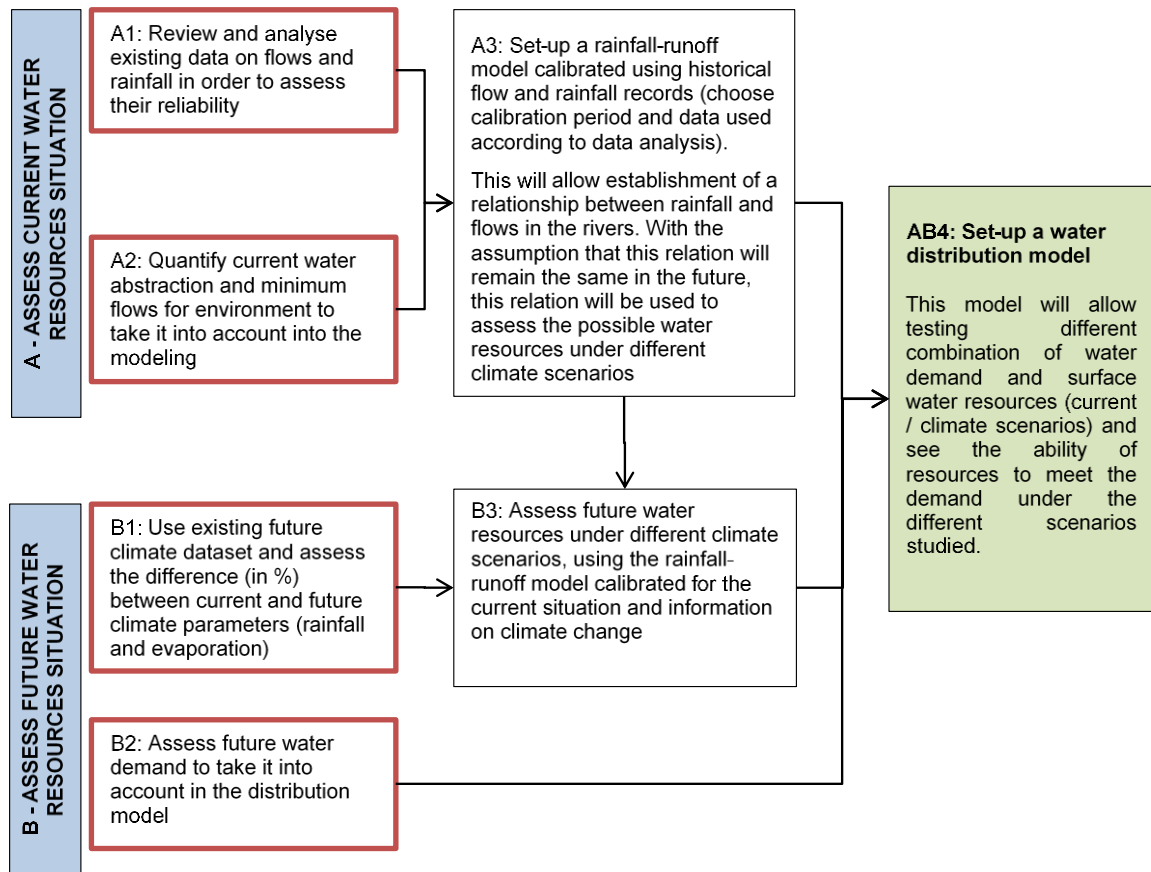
A - ASSESS CURRENT WATER RESOURCES SITUATION

A1: Review and analyse existing data on flows and rainfall in order to assess their reliability

A2: Quantify current water abstraction and minimum flows for environment to take it into account into the modeling

A3: Set-up a rainfall-runoff model calibrated using historical flow and rainfall records (choose calibration period and data used according to data analysis).

This will allow establishment of a relationship between rainfall and flows in the rivers. With the assumption that this relation will remain the same in the future, this relation will be used to assess the possible water resources under different climate scenarios

B - ASSESS FUTURE WATER RESOURCES SITUATION

B1: Use existing future climate dataset and assess the difference (in %) between current and future climate parameters (rainfall and evaporation)

B3: Assess future water resources under different climate scenarios, using the rainfall-runoff model calibrated for the current situation and information on climate change

B2: Assess future water demand to take it into account in the distribution model

AB4: Set-up a water distribution model

This model will allow testing different combination of water demand and surface water resources (current / climate scenarios) and see the ability of resources to meet the demand under the different scenarios studied.